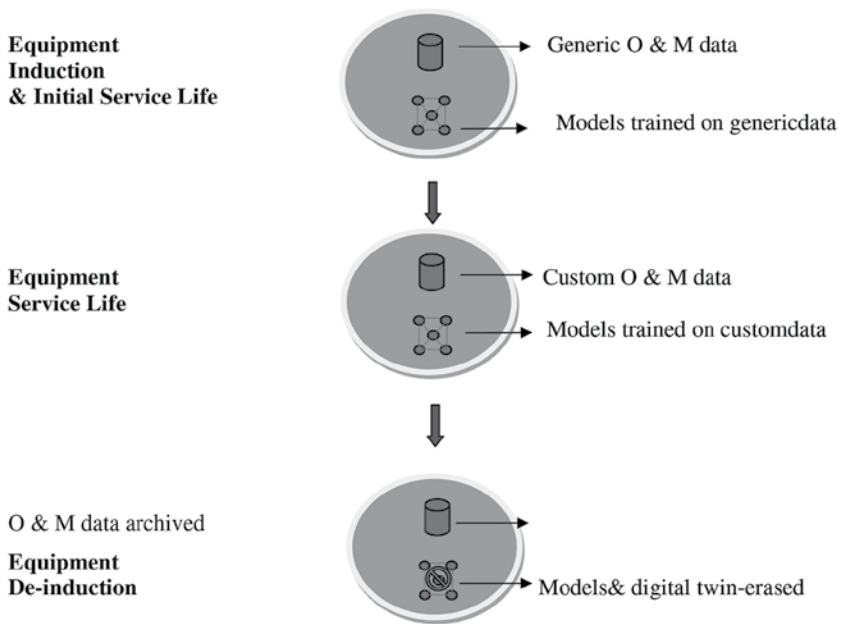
Equipment
Induction
& Initial Service Life

Generic O & M data

Models trained on genericdata

Equipment
Service Life

Custom O & M data

Models trained on customdata

O & M data archived

Equipment
De-induction

Models& digital twin-erased